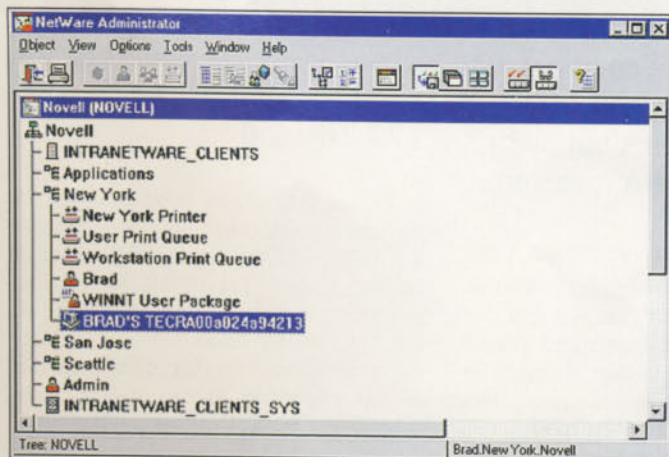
NetWare Administrator

Object View Options Tools Window Help

Novell (NOVELL)
Novell
INTRANETWARE_CLIENTS
Applications
New York
New York Printer
User Print Queue
Workstation Print Queue
Brad
WINNT User Package
BRAD'S TECRA00a024a94213
San Jose
Seattle
Admin
INTRANETWARE_CLIENTS_SYS

Tree: NOVELL
Brad.New York.Novell